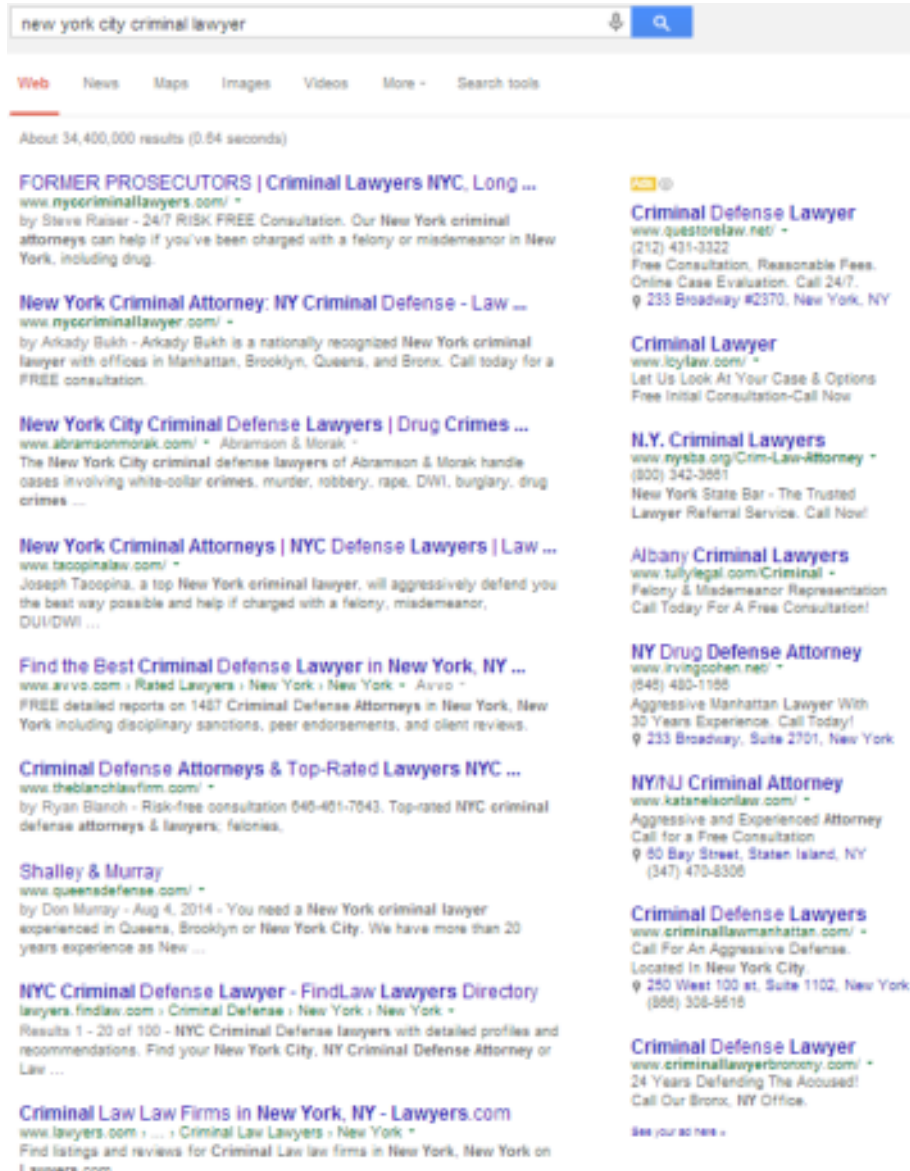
new york city criminal lawyer

Web News Maps Images Videos More Search tools

About 34,400,000 results (0.64 seconds)

FORMER PROSECUTORS | Criminal Lawyers NYC, Long ...
www.nyccriminallawyers.com/
by Steve Raiser - 24/7 RISK FREE Consultation. Our New York criminal attorneys can help if you've been charged with a felony or misdemeanor in New York, including drug.

New York Criminal Attorney: NY Criminal Defense - Law ...
www.nycriminallawyer.com/
by Arkady Bukh - Arkady Bukh is a nationally recognized New York criminal lawyer with offices in Manhattan, Brooklyn, Queens, and Bronx. Call today for a FREE consultation.

New York City Criminal Defense Lawyers | Drug Crimes ...
www.abramsonmorak.com/ Abramson & Morak
The New York City criminal defense lawyers of Abramson & Morak handle cases involving white-collar crimes, murder, robbery, rape, DWI, burglary, drug crimes ...

New York Criminal Attorneys | NYC Defense Lawyers | Law ...
www.tacopinalaw.com/
Joseph Tacopina, a top New York criminal lawyer, will aggressively defend you the best way possible and help if charged with a felony, misdemeanor, DUI/DWI ...

Find the Best Criminal Defense Lawyer in New York, NY ...
www.avvo.com › Rated Lawyers › New York › New York Avvo
FREE detailed reports on 1487 Criminal Defense Attorneys in New York, New York including disciplinary sanctions, peer endorsements, and client reviews.

Criminal Defense Attorneys & Top-Rated Lawyers NYC ...
www.theblanchlawfirm.com/
by Ryan Blanch - Risk-free consultation 646-461-7643. Top-rated NYC criminal defense attorneys & lawyers; felonies,

Shalley & Murray
www.queensdefense.com/
by Don Murray - Aug 4, 2014 - You need a New York criminal lawyer experienced in Queens, Brooklyn or New York City. We have more than 20 years experience as New ...

NYC Criminal Defense Lawyer - FindLaw Lawyers Directory
lawyers.findlaw.com › Criminal Defense › New York › New York
Results 1 - 20 of 100 - NYC Criminal Defense lawyers with detailed profiles and recommendations. Find your New York City, NY Criminal Defense Attorney or Law ...

Criminal Law Law Firms in New York, NY - Lawyers.com
www.lawyers.com › ... › Criminal Law Lawyers › New York
Find listings and reviews for Criminal Law law firms in New York, New York on Lawyers.com

Ads

Criminal Defense Lawyer
www.questorelaw.net/
(212) 431-3322
Free Consultation, Reasonable Fees. Online Case Evaluation. Call 24/7.
233 Broadway #2370, New York, NY

Criminal Lawyer
www.lcylaw.com/
Let Us Look At Your Case & Options
Free Initial Consultation-Call Now

N.Y. Criminal Lawyers
www.nysba.org/Crim-Law-Attorney
(800) 342-3661
New York State Bar - The Trusted Lawyer Referral Service. Call Now!

Albany Criminal Lawyers
www.tullylegal.com/Criminal
Felony & Misdemeanor Representation
Call Today For A Free Consultation!

NY Drug Defense Attorney
www.irvingcohen.net/
(646) 480-1166
Aggressive Manhattan Lawyer With 30 Years Experience. Call Today!
233 Broadway, Suite 2701, New York

NY/NJ Criminal Attorney
www.katanelsonlaw.com/
Aggressive and Experienced Attorney
Call for a Free Consultation
60 Bay Street, Staten Island, NY
(347) 470-8306

Criminal Defense Lawyers
www.criminallawmanhattan.com/
Call For An Aggressive Defense.
Located In New York City.
250 West 100 st, Suite 1102, New York
(866) 308-9616

Criminal Defense Lawyer
www.criminallawyerbronxny.com/
24 Years Defending The Accused!
Call Our Bronx, NY Office.

See your ad here »